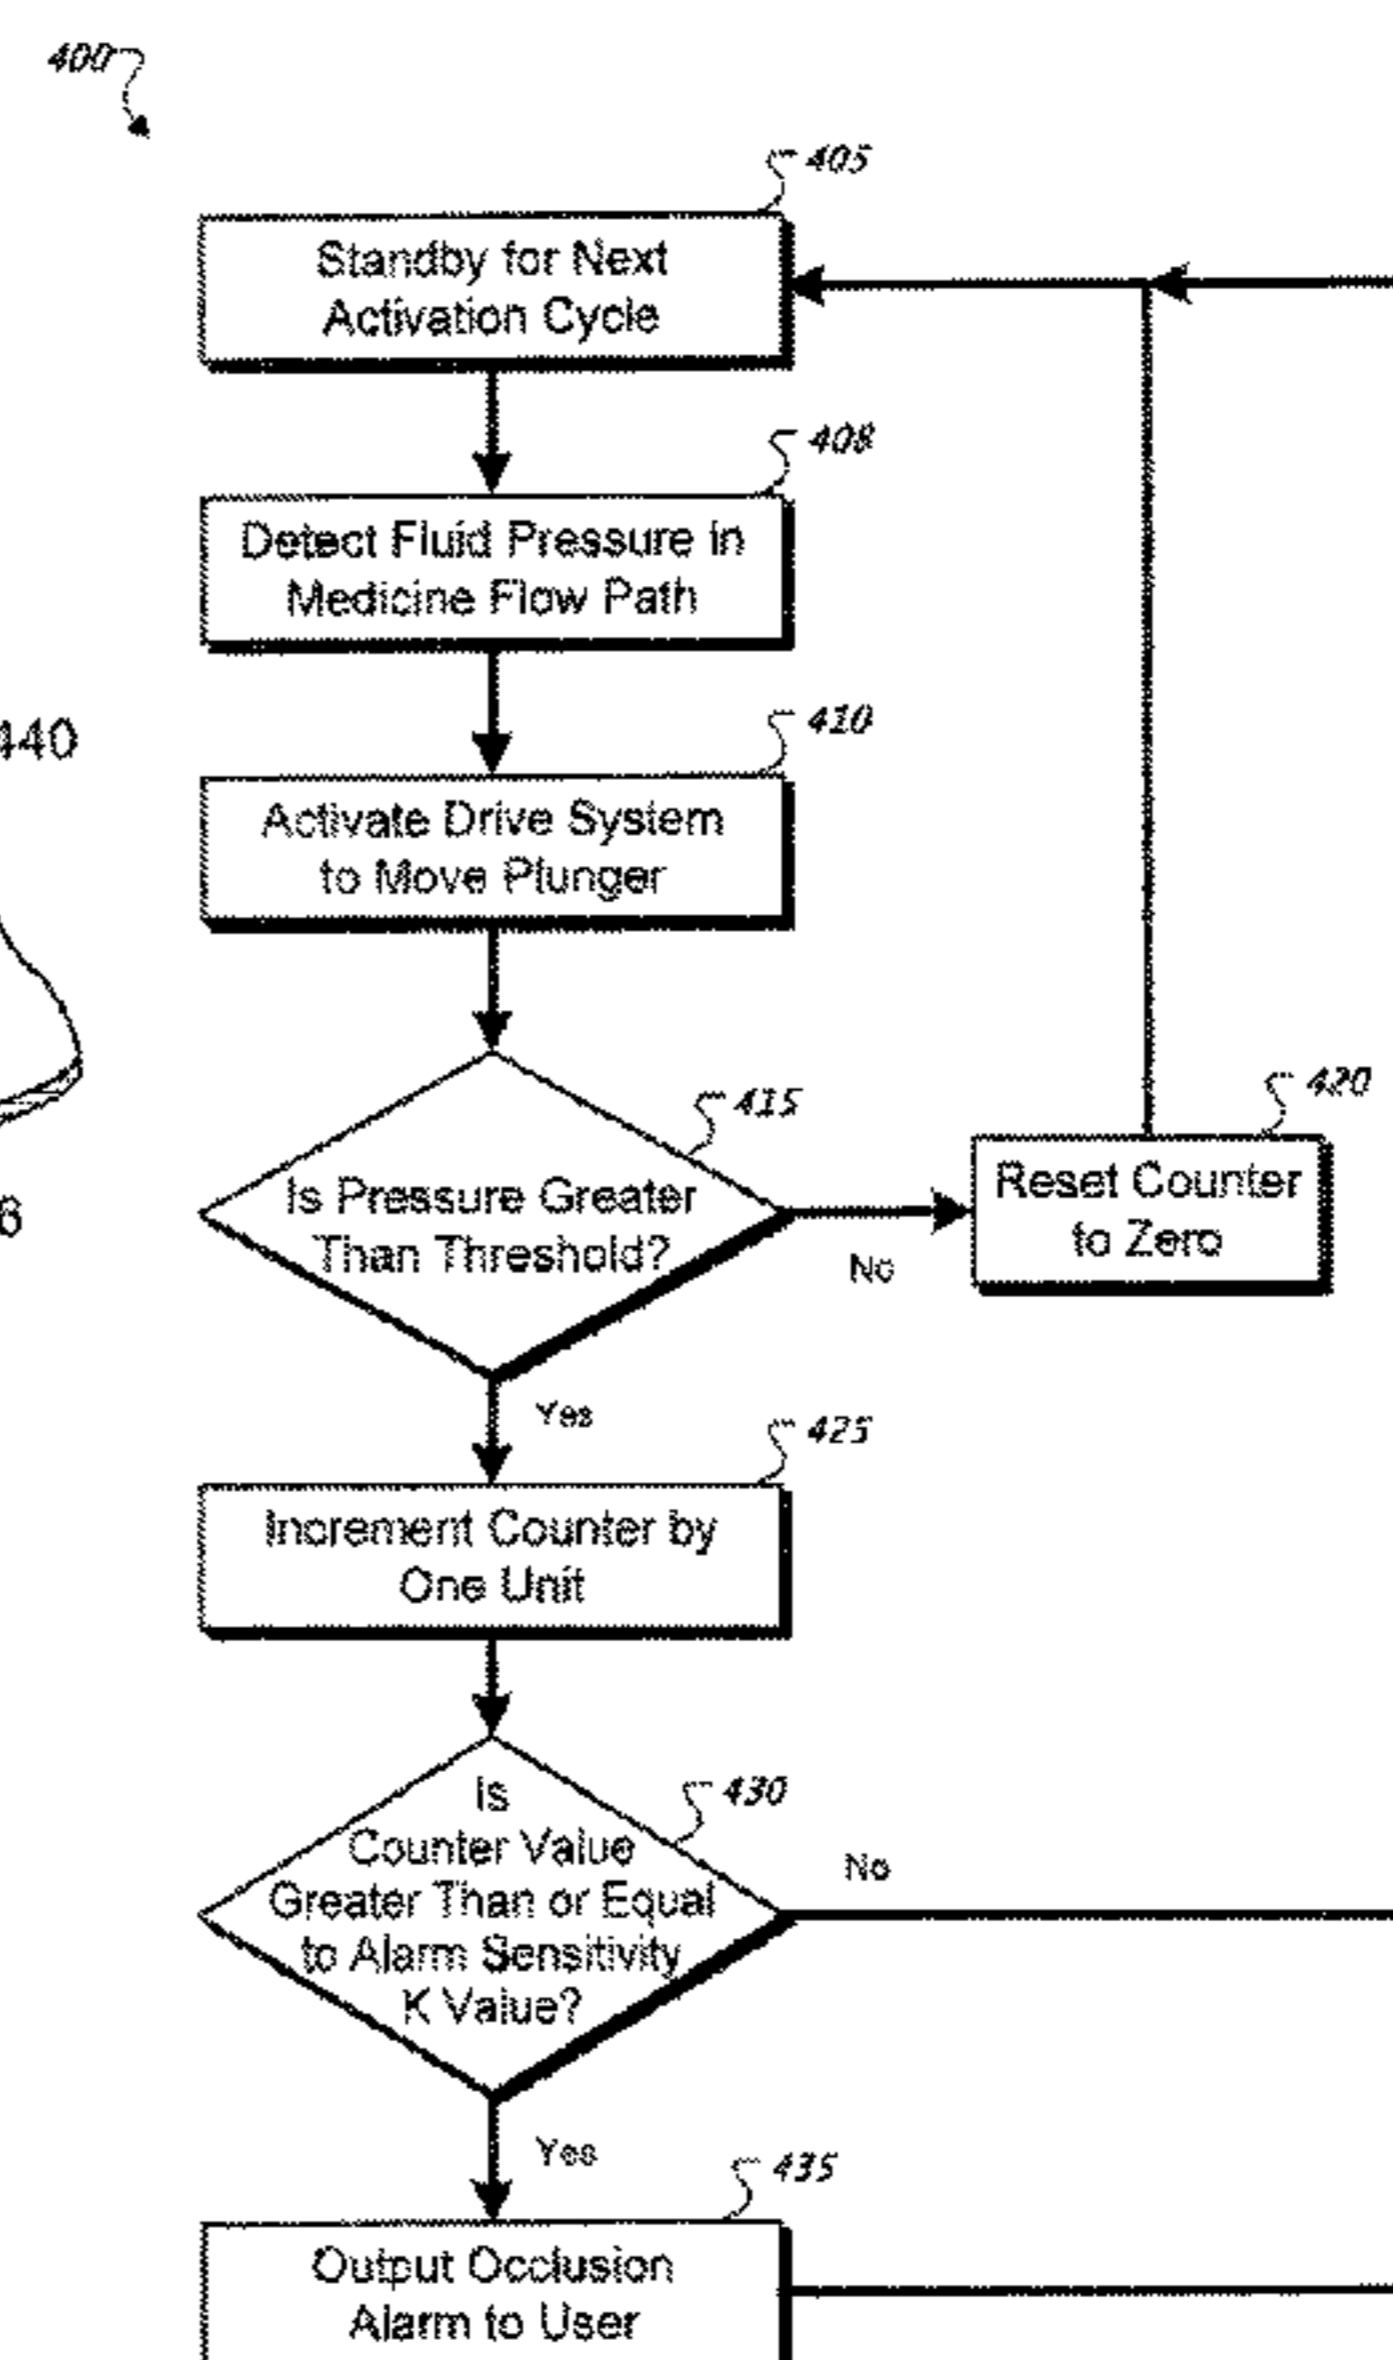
400

405
Standby for Next Activation Cycle

408
Detect Fluid Pressure in Medicine Flow Path

440

410
Activate Drive System to Move Plunger

415
Is Pressure Greater Than Threshold?

No

420
Reset Counter to Zero

6

Yes

425
Increment Counter by One Unit

430
Is Counter Value Greater Than or Equal to Alarm Sensitivity K Value?

No

Yes

435
Output Occlusion Alarm to User